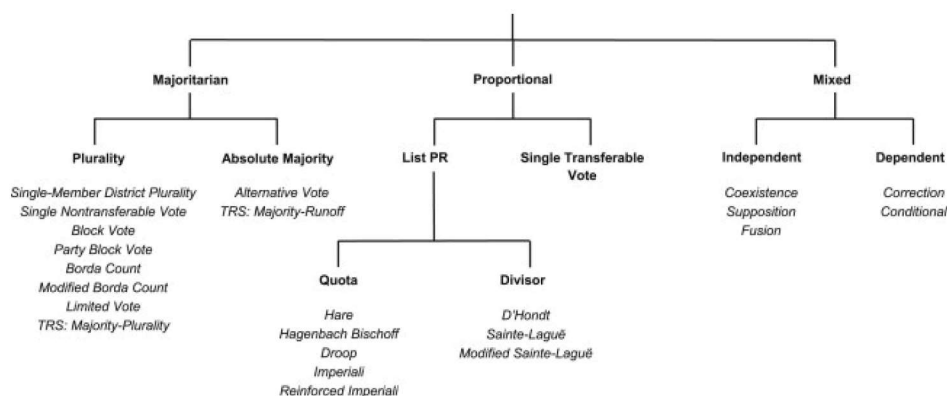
Majoritarian

Proportional

Mixed

Plurality

Single-Member District Plurality
Single Nontransferable Vote
Block Vote
Party Block Vote
Borda Count
Modified Borda Count
Limited Vote
TRS: Majority-Plurality

Absolute Majority

Alternative Vote
TRS: Majority-Runoff

List PR

Single Transferable Vote

Independent

Coexistence
Supposition
Fusion

Dependent

Correction
Conditional

Quota

Hare
Hagenbach Bischoff
Droop
Imperiali
Reinforced Imperiali

Divisor

D'Hondt
Sainte-Laguë
Modified Sainte-Laguë